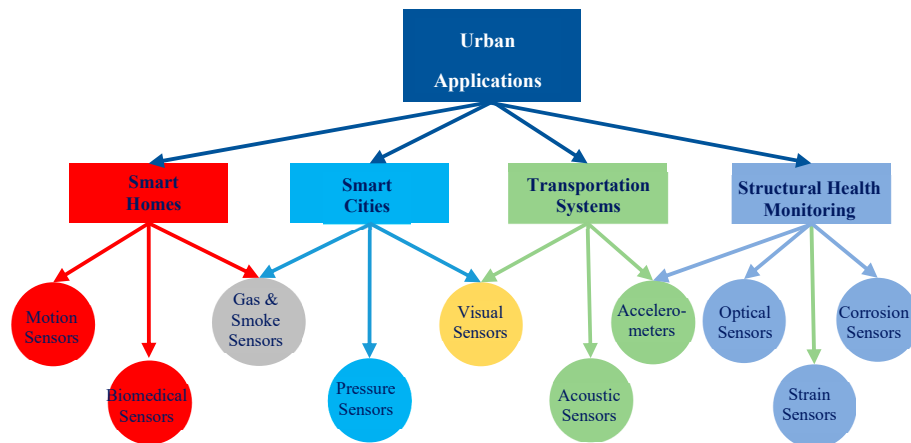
Urban Applications

Smart Homes

Smart Cities

Transportation Systems

Structural Health Monitoring

Motion Sensors

Biomedical Sensors

Gas & Smoke Sensors

Pressure Sensors

Visual Sensors

Acoustic Sensors

Accelerometers

Optical Sensors

Strain Sensors

Corrosion Sensors